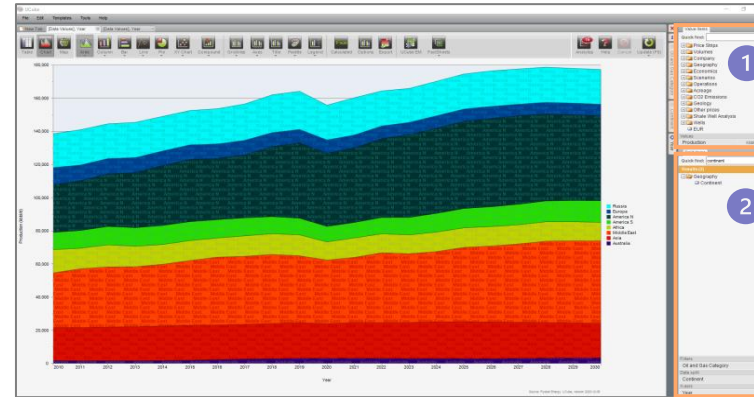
File Edit Template Tools Help

Value Tree

Quick find:

Price Strips
Volumes
Company
Geography
Economics
Scenarios
Operations
Acreage
CO2 Emissions
Geology
Other prices
Shale Well Analysis
Units
EUR

Values
Production

1

Quick find: continent

Geography
Continent

2

Filters
Oil and Gas Category
Data point
Continent
X-axis
Year

160,000
140,000
120,000
100,000
80,000
60,000
40,000
20,000
0

Production (kboe/d)

Russia
Europe
America N
America S
Africa
Middle East
Asia
Australia

2010 2011 2012 2013 2014 2015 2016 2017 2018 2019 2020 2021 2022 2023 2024 2025 2026 2027 2028 2029 2030

Year